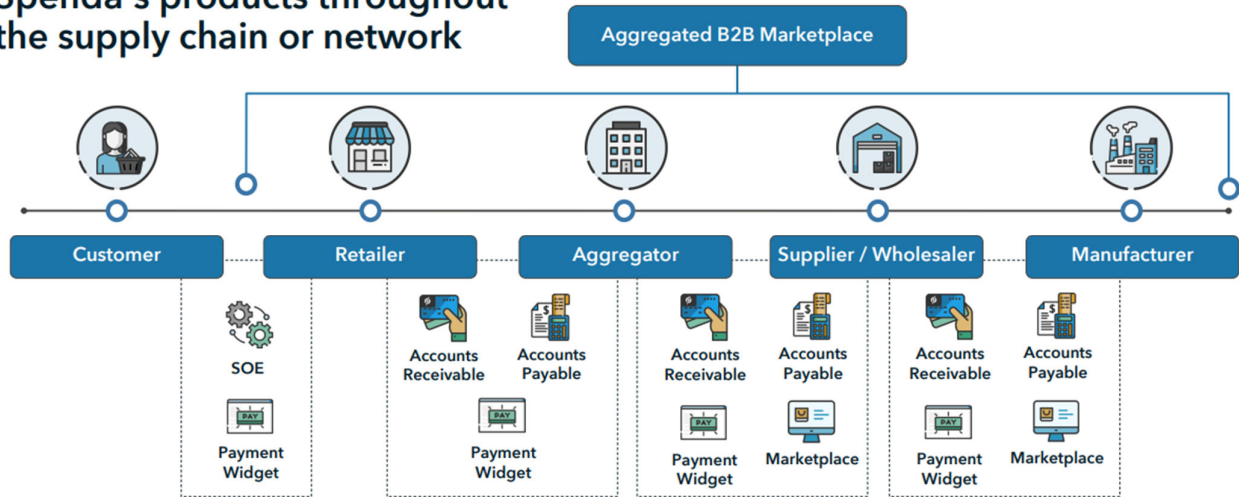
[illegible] products throughout the supply chain or network

Aggregated B2B Marketplace

Customer

Retailer

Aggregator

Supplier / Wholesaler

Manufacturer

SOE

PAY

Payment Widget

Accounts Receivable

Accounts Payable

PAY

Payment Widget

Accounts Receivable

Accounts Payable

PAY

Payment Widget

Marketplace

Accounts Receivable

Accounts Payable

PAY

Payment Widget

Marketplace